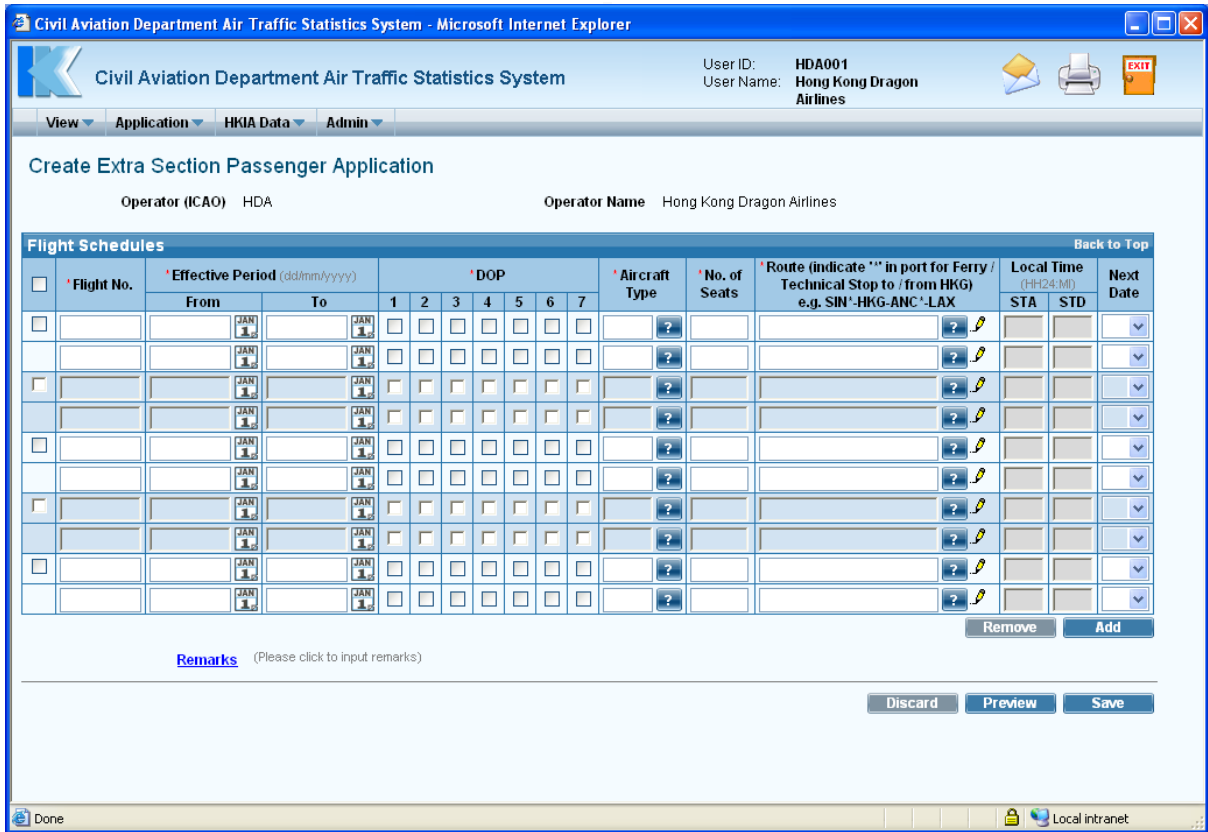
Civil Aviation Department Air Traffic Statistics System - Microsoft Internet Explorer

Civil Aviation Department Air Traffic Statistics System

User ID: HDA001
User Name: Hong Kong Dragon Airlines

EXIT

View Application HKIA Data Admin

Create Extra Section Passenger Application

Operator (ICAO) HDA

Operator Name Hong Kong Dragon Airlines

Flight Schedules

Back to Top

| | *Flight No. | *Effective Period (dd/mm/yyyy) From | To | *DOP 1 | 2 | 3 | 4 | 5 | 6 | 7 | *Aircraft Type | *No. of Seats | *Route (indicate '*' in port for Ferry / Technical Stop to / from HKG) e.g. SIN*-HKG-ANC*-LAX | Local Time (HH24:MI) STA | STD | Next Date |
|---|---|---|---|---|---|---|---|---|---|---|---|---|---|---|---|---|

Remove Add

Remarks (Please click to input remarks)

Discard Preview Save

Done

Local intranet